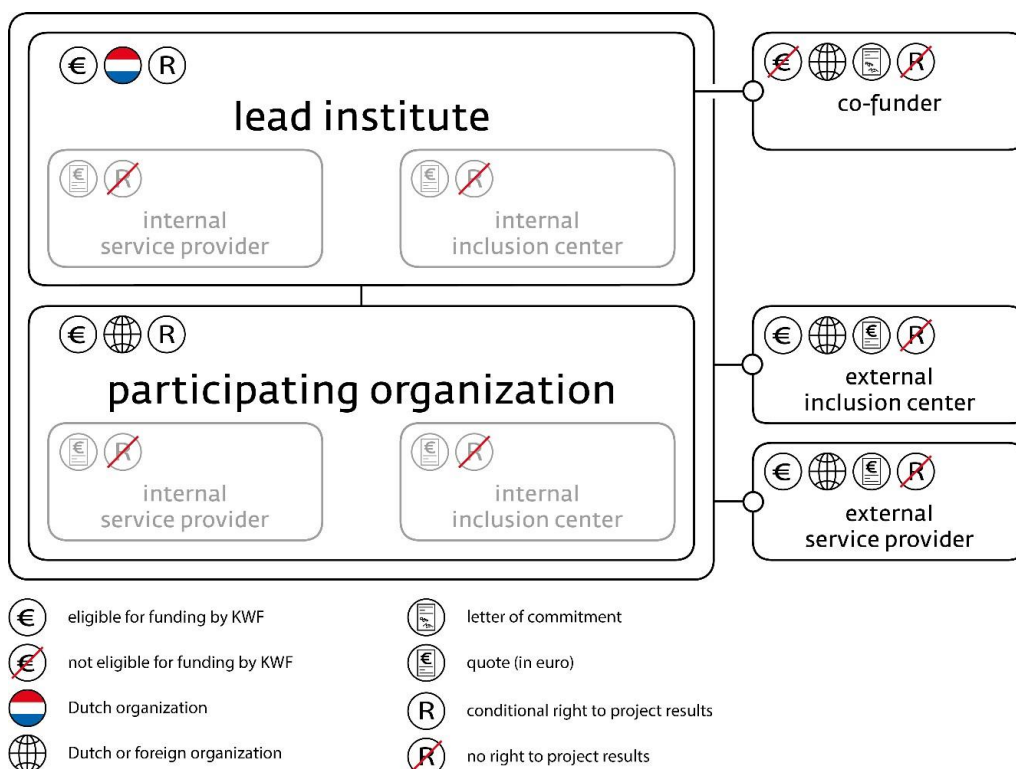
€ R
lead institute

€ R
internal service provider

€ R
internal inclusion center

€ R
co-funder

€ R
participating organization

€ R
internal service provider

€ R
internal inclusion center

€ € R
external inclusion center

€ € R
external service provider

€ eligible for funding by KWF

€ not eligible for funding by KWF

Dutch organization

Dutch or foreign organization

letter of commitment

€ quote (in euro)

R conditional right to project results

R no right to project results